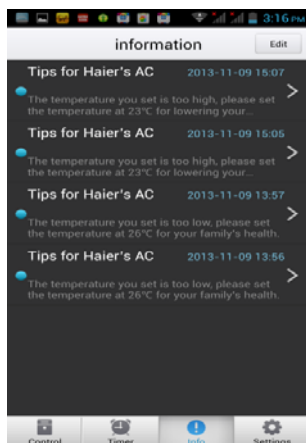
3:16 PM

information

Edit

Tips for Haier's AC

2013-11-09 15:07

The temperature you set is too high, please set the temperature at 23°C for lowering your...

Tips for Haier's AC

2013-11-09 15:05

The temperature you set is too high, please set the temperature at 23°C for lowering your...

Tips for Haier's AC

2013-11-09 13:57

The temperature you set is too low, please set the temperature at 26°C for your family's health.

Tips for Haier's AC

2013-11-09 13:56

The temperature you set is too low, please set the temperature at 26°C for your family's health.

Control

Timer

Info

Settings